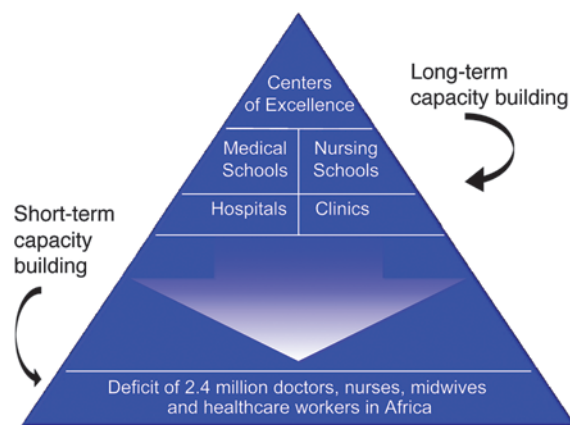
Centers of Excellence

Long-term capacity building

Medical Schools

Nursing Schools

Hospitals

Clinics

Short-term capacity building

Deficit of 2.4 million doctors, nurses, midwives and healthcare workers in Africa